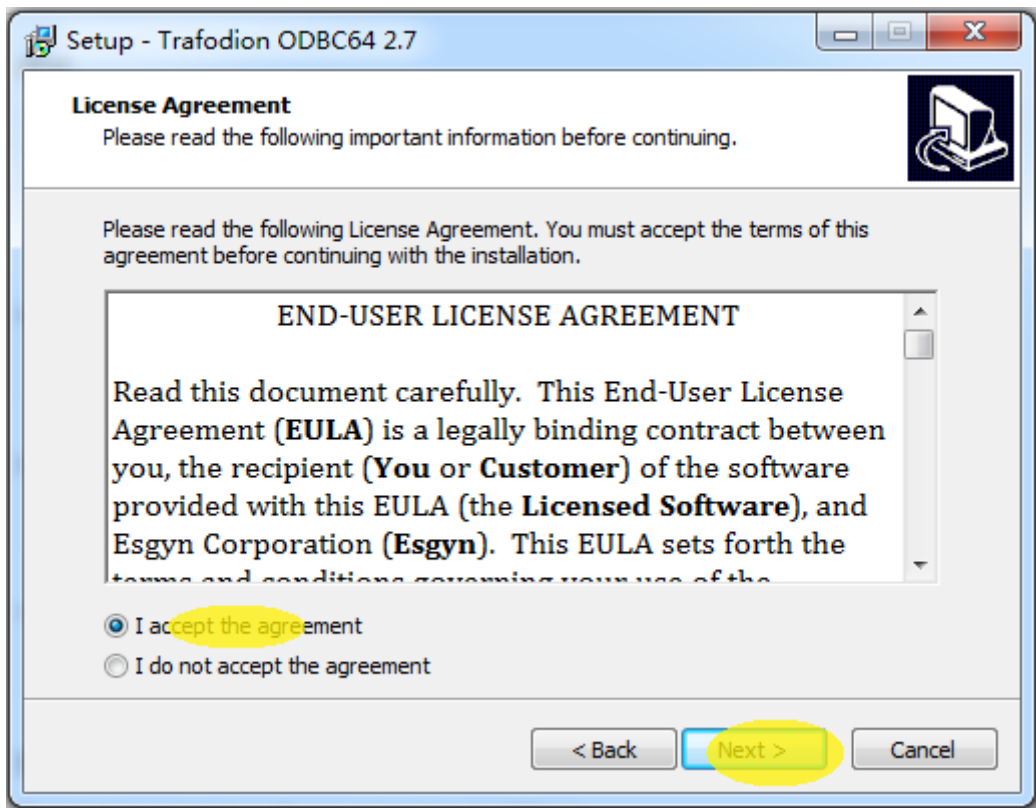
Setup - Trafodion ODBC64 2.7

License Agreement
Please read the following important information before continuing.

Please read the following License Agreement. You must accept the terms of this agreement before continuing with the installation.

END-USER LICENSE AGREEMENT

Read this document carefully. This End-User License Agreement (**EULA**) is a legally binding contract between you, the recipient (**You** or **Customer**) of the software provided with this EULA (the **Licensed Software**), and Esgyn Corporation (**Esgyn**). This EULA sets forth the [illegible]

I accept the agreement
I do not accept the agreement

< Back
Next >
Cancel